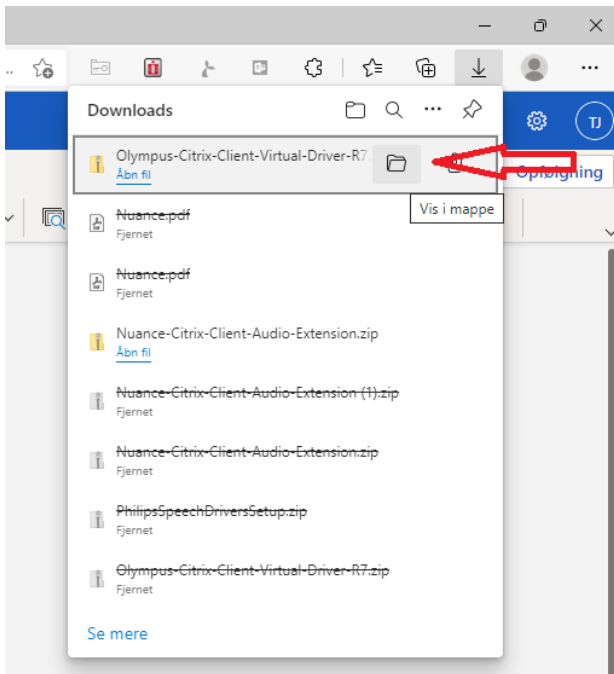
Downloads

Olympus-Citrix-Client-Virtual-Driver-R7.
Åbn fil

Vis i mappe

Opdeling

TJ

~~Nuance.pdf~~
Fjernet

~~Nuance.pdf~~
Fjernet

Nuance-Citrix-Client-Audio-Extension.zip
Åbn fil

~~Nuance-Citrix-Client-Audio-Extension (1).zip~~
Fjernet

~~Nuance-Citrix-Client-Audio-Extension.zip~~
Fjernet

~~PhilipsSpeechDriversSetup.zip~~
Fjernet

~~Olympus-Citrix-Client-Virtual-Driver-R7.zip~~
Fjernet

Se mere